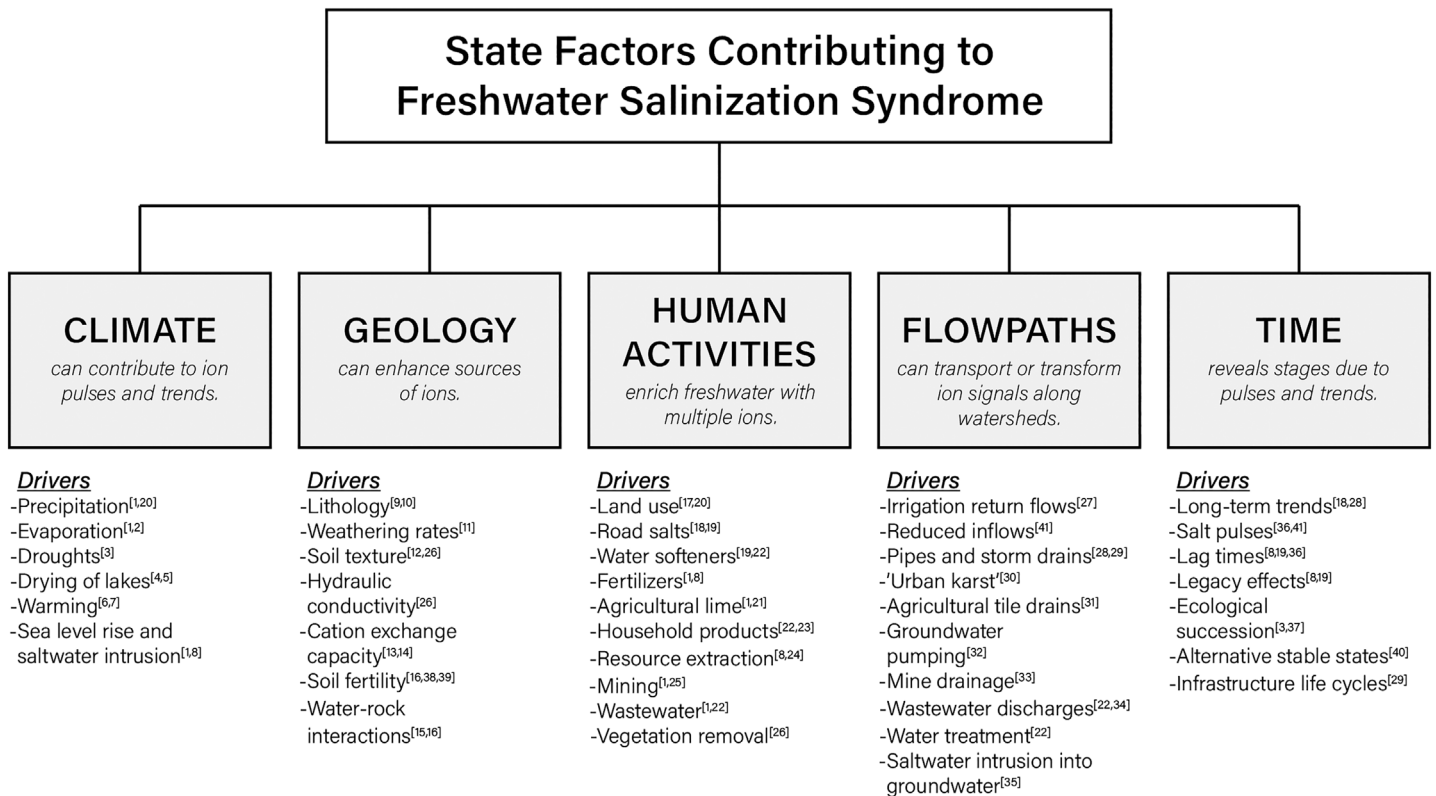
State Factors Contributing to Freshwater Salinization Syndrome

CLIMATE
can contribute to ion pulses and trends.

Drivers
-Precipitation$^{[1,20]}$
-Evaporation$^{[1,2]}$
-Droughts$^{[3]}$
-Drying of lakes$^{[4,5]}$
-Warming$^{[6,7]}$
-Sea level rise and saltwater intrusion$^{[1,8]}$

GEOLOGY
can enhance sources of ions.

Drivers
-Lithology$^{[9,10]}$
-Weathering rates$^{[11]}$
-Soil texture$^{[12,26]}$
-Hydraulic conductivity$^{[26]}$
-Cation exchange capacity$^{[13,14]}$
-Soil fertility$^{[16,38,39]}$
-Water-rock interactions$^{[15,16]}$

HUMAN ACTIVITIES
enrich freshwater with multiple ions.

Drivers
-Land use$^{[17,20]}$
-Road salts$^{[18,19]}$
-Water softeners$^{[19,22]}$
-Fertilizers$^{[1,8]}$
-Agricultural lime$^{[1,21]}$
-Household products$^{[22,23]}$
-Resource extraction$^{[8,24]}$
-Mining$^{[1,25]}$
-Wastewater$^{[1,22]}$
-Vegetation removal$^{[26]}$

FLOWPATHS
can transport or transform ion signals along watersheds.

Drivers
-Irrigation return flows$^{[27]}$
-Reduced inflows$^{[41]}$
-Pipes and storm drains$^{[28,29]}$
-'Urban karst'$^{[30]}$
-Agricultural tile drains$^{[31]}$
-Groundwater pumping$^{[32]}$
-Mine drainage$^{[33]}$
-Wastewater discharges$^{[22,34]}$
-Water treatment$^{[22]}$
-Saltwater intrusion into groundwater$^{[35]}$

TIME
reveals stages due to pulses and trends.

Drivers
-Long-term trends$^{[18,28]}$
-Salt pulses$^{[36,41]}$
-Lag times$^{[8,19,36]}$
-Legacy effects$^{[8,19]}$
-Ecological succession$^{[3,37]}$
-Alternative stable states$^{[40]}$
-Infrastructure life cycles$^{[29]}$